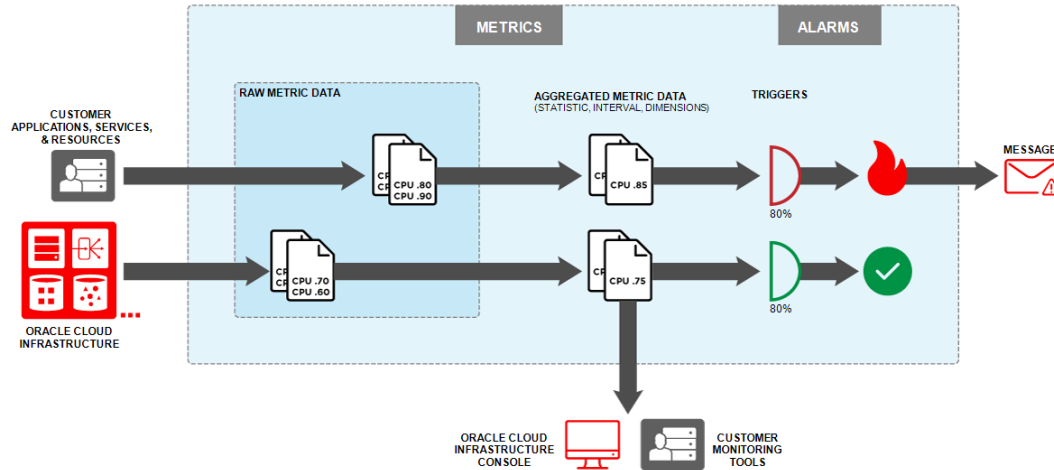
METRICS

ALARMS

RAW METRIC DATA

AGGREGATED METRIC DATA
(STATISTIC, INTERVAL, DIMENSIONS)

TRIGGERS

CUSTOMER APPLICATIONS, SERVICES, & RESOURCES

CPU CPU
CPU .80
CPU .90

CP CP
CPU .85

80%

MESSAGE

CP CP
CPU .70
CPU .60

CP CP
CPU .75

80%

ORACLE CLOUD INFRASTRUCTURE

ORACLE CLOUD INFRASTRUCTURE CONSOLE

CUSTOMER MONITORING TOOLS